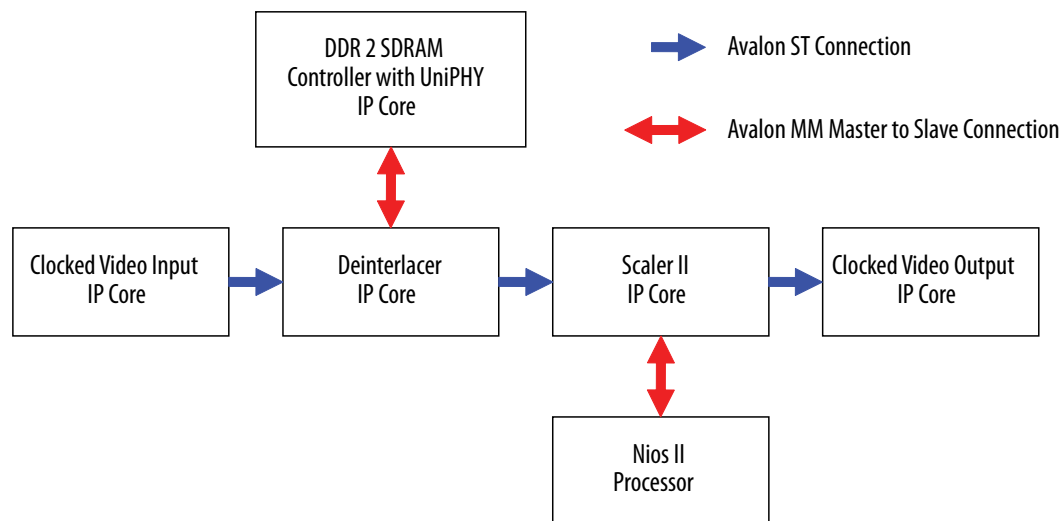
DDR 2 SDRAM
Controller with UniPHY
IP Core

Avalon ST Connection

Avalon MM Master to Slave Connection

Clocked Video Input
IP Core

Deinterlacer
IP Core

Scaler II
IP Core

Clocked Video Output
IP Core

Nios II
Processor